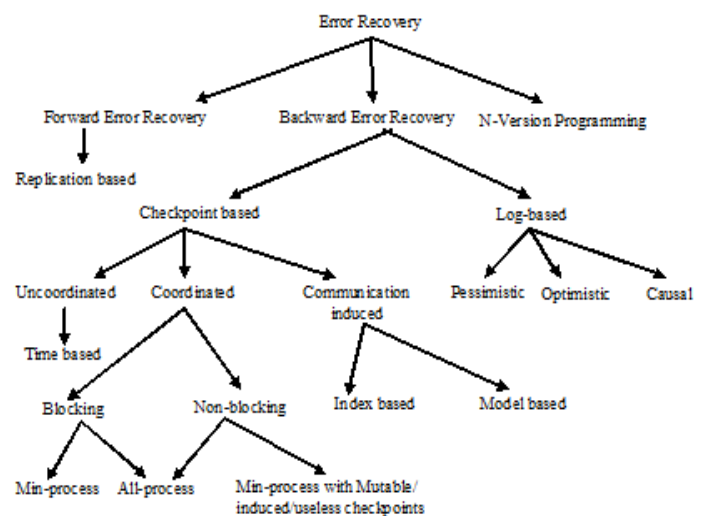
Error Recovery

Forward Error Recovery

Backward Error Recovery

N-Version Programming

Replication based

Checkpoint based

Log-based

Uncoordinated

Coordinated

Communication induced

Pessimistic

Optimistic

Causal

Time based

Index based

Model based

Blocking

Non-blocking

Min-process

All-process

Min-process with Mutable/ induced/useless checkpoints